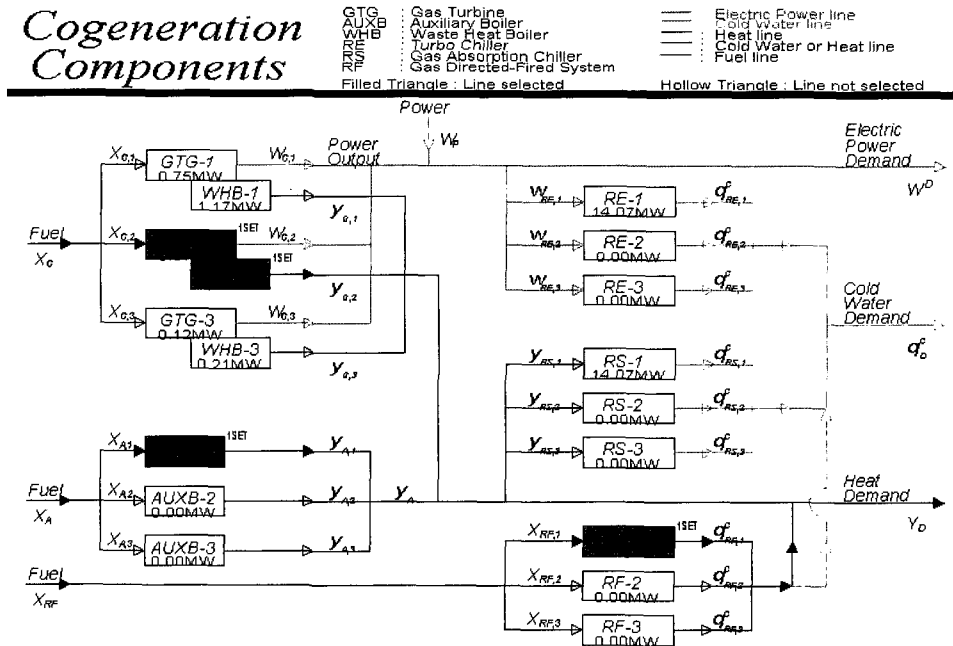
Cogeneration Components

GTG : Gas Turbine
AUXB : Auxiliary Boiler
WHB : Waste Heat Boiler
RE : Turbo Chiller
RS : Gas Absorption Chiller
RF : Gas Directed-Fired System

Electric Power line
Cold Water line
Heat line
Cold Water or Heat line
Fuel line

Filled Triangle : Line selected
Hollow Triangle : Line not selected

Power
$W_p$
Power Output
Electric Power Demand
$W^D$

Fuel
$X_G$
$X_{G,1}$
GTG-1
0.75MW
$W_{G,1}$
WHB-1
1.17MW
$y_{G,1}$
$X_{G,2}$
1SET
$W_{G,2}$
1SET
$y_{G,2}$
$X_{G,3}$
GTG-3
0.12MW
$W_{G,3}$
WHB-3
0.21MW
$y_{G,3}$

$W_{RE,1}$
RE-1
14.07MW
$q^c_{RE,1}$
$W_{RE,2}$
RE-2
0.00MW
$q^c_{RE,2}$
$W_{RE,3}$
RE-3
0.00MW
$q^c_{RE,3}$

Cold Water Demand
$q^c_D$

$y_{RS,1}$
RS-1
14.07MW
$q^c_{RS,1}$
$y_{RS,2}$
RS-2
0.00MW
$q^c_{RS,2}$
$y_{RS,3}$
RS-3
0.00MW
$q^c_{RS,3}$

$X_{A1}$
1SET
$y_{A1}$
Fuel
$X_A$
$X_{A2}$
AUXB-2
0.00MW
$y_{A2}$
$y_A$
$X_{A3}$
AUXB-3
0.00MW
$y_{A3}$

Heat Demand
$Y_D$

$X_{RF,1}$
1SET
$q^c_{RF,1}$
Fuel
$X_{RF}$
$X_{RF,2}$
RF-2
0.00MW
$q^c_{RF,2}$
$X_{RF,3}$
RF-3
0.00MW
$q^c_{RF,3}$